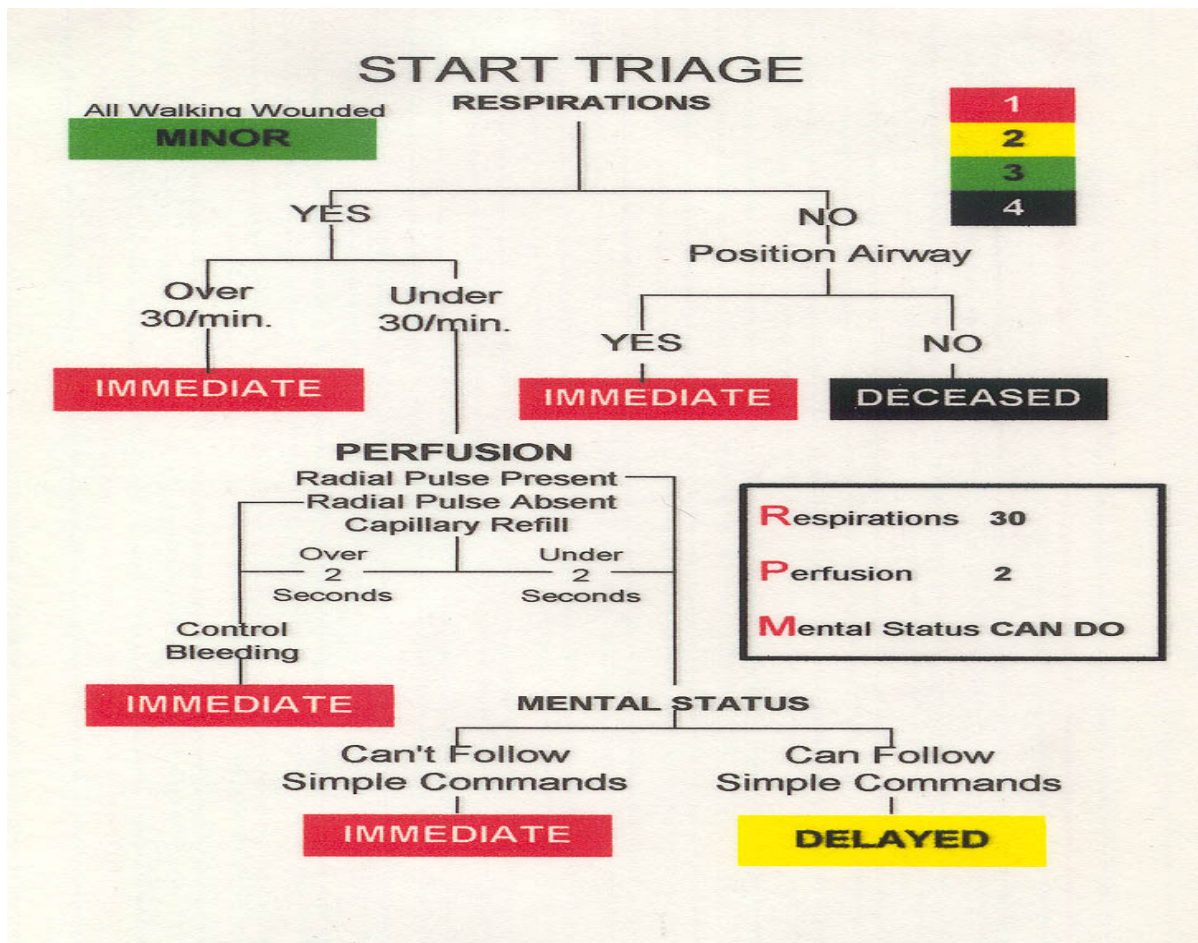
START TRIAGE

All Walking Wounded

MINOR

RESPIRATIONS

1
2
3
4

YES

NO

Position Airway

Over 30/min.

Under 30/min.

YES

NO

IMMEDIATE

IMMEDIATE

DECEASED

PERFUSION

Radial Pulse Present

Radial Pulse Absent

Capillary Refill

Over 2 Seconds

Under 2 Seconds

Respirations 30

Perfusion 2

Mental Status CAN DO

Control Bleeding

IMMEDIATE

MENTAL STATUS

Can't Follow Simple Commands

Can Follow Simple Commands

IMMEDIATE

DELAYED